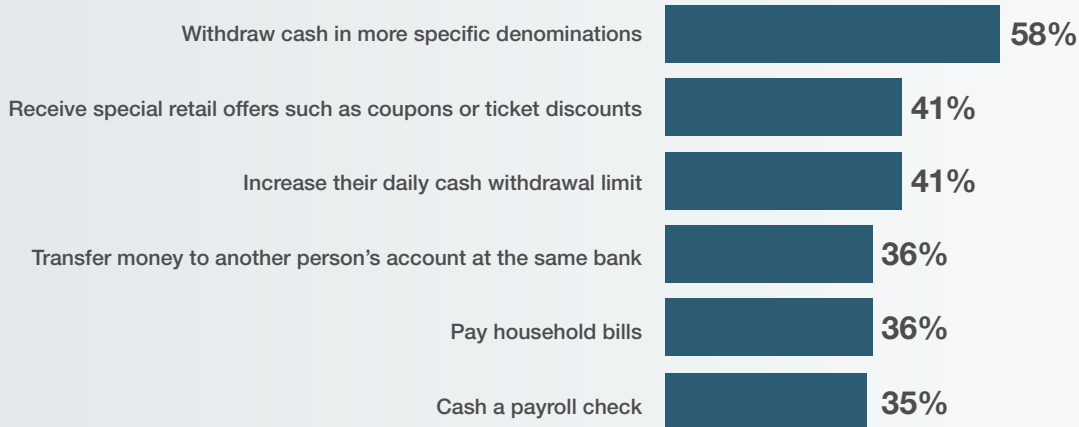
Withdraw cash in more specific denominations 58%

Receive special retail offers such as coupons or ticket discounts 41%

Increase their daily cash withdrawal limit 41%

Transfer money to another person’s account at the same bank 36%

Pay household bills 36%

Cash a payroll check 35%